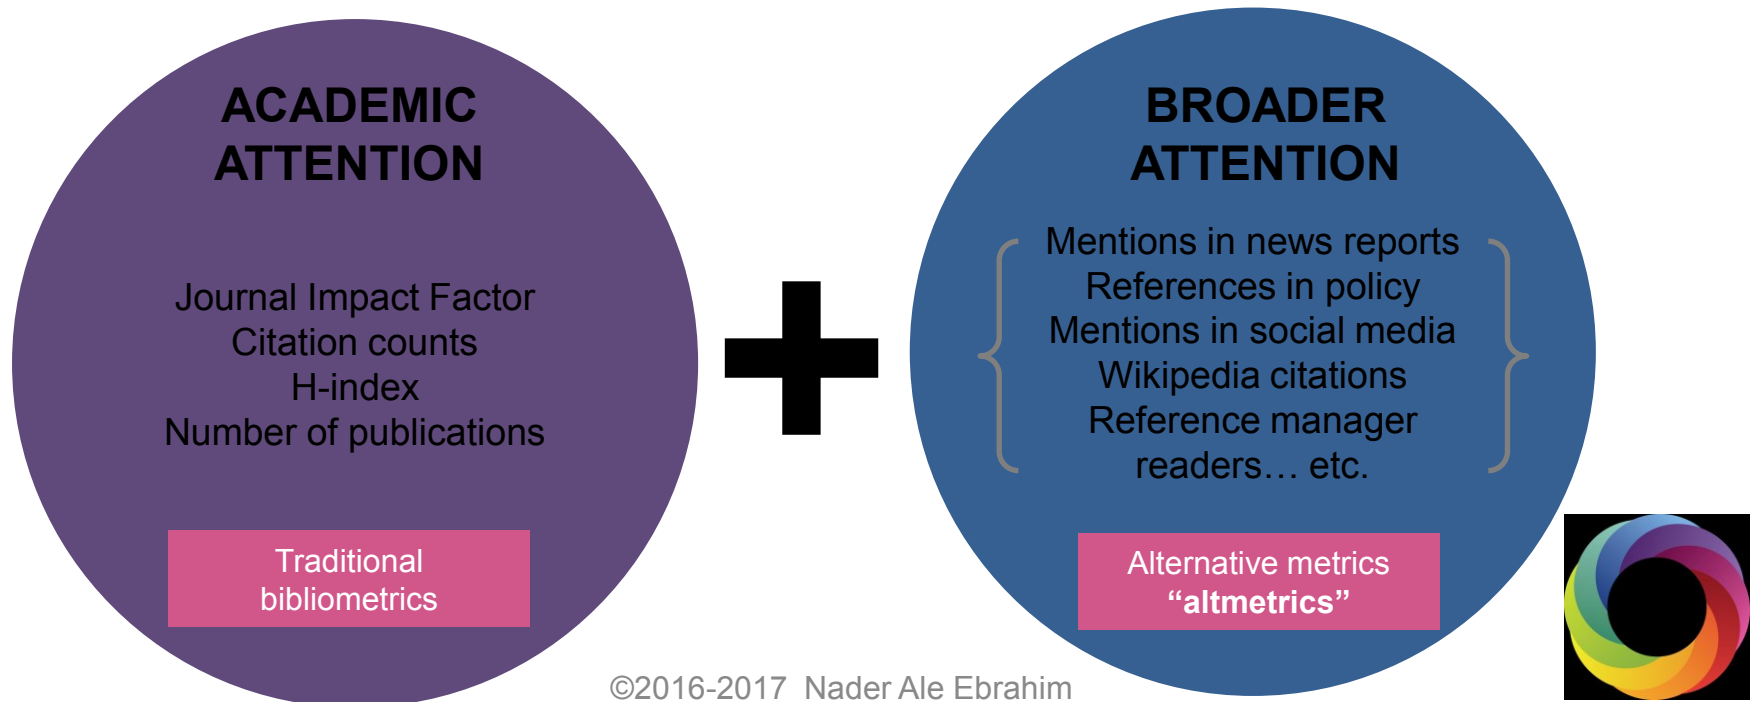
ACADEMIC ATTENTION

Journal Impact Factor
Citation counts
H-index
Number of publications

Traditional bibliometrics

BROADER ATTENTION

Mentions in news reports
References in policy
Mentions in social media
Wikipedia citations
Reference manager readers… etc.

Alternative metrics
**“altmetrics”**

©2016-2017 Nader Ale Ebrahim